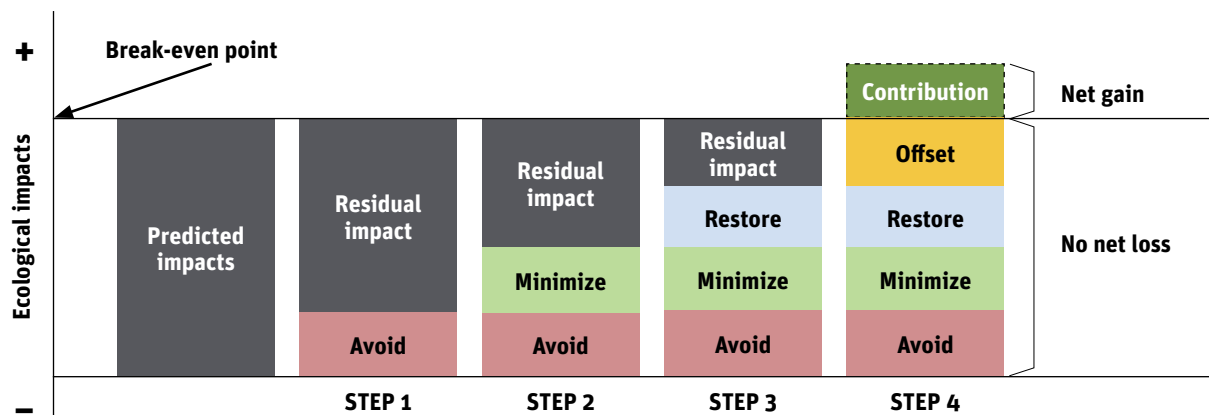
+

Break-even point

Ecological impacts

–

Predicted impacts

Residual impact

Avoid

STEP 1

Residual impact

Minimize

Avoid

STEP 2

Residual impact

Restore

Minimize

Avoid

STEP 3

Contribution

Offset

Restore

Minimize

Avoid

STEP 4

Net gain

No net loss